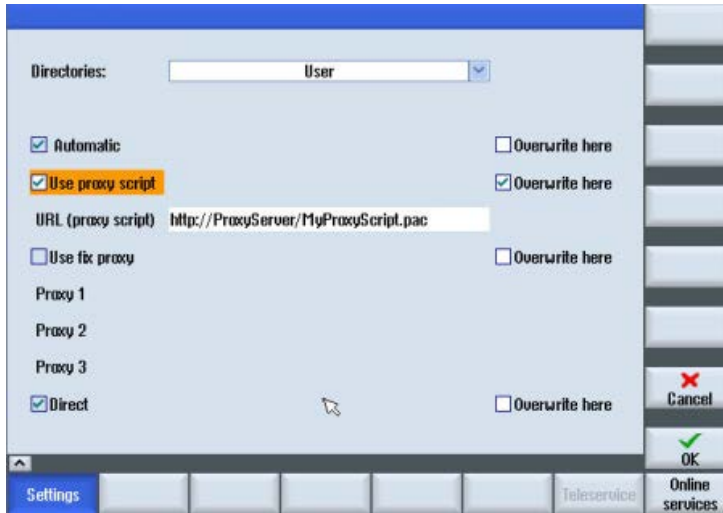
Directories: User

Automatic

Overwrite here

Use proxy script

Overwrite here

URL (proxy script) http://ProxyServer/MyProxyScript.pac

Use fix proxy

Overwrite here

Proxy 1

Proxy 2

Proxy 3

Direct

Overwrite here

Cancel

OK

Settings

Teleservice

Online services